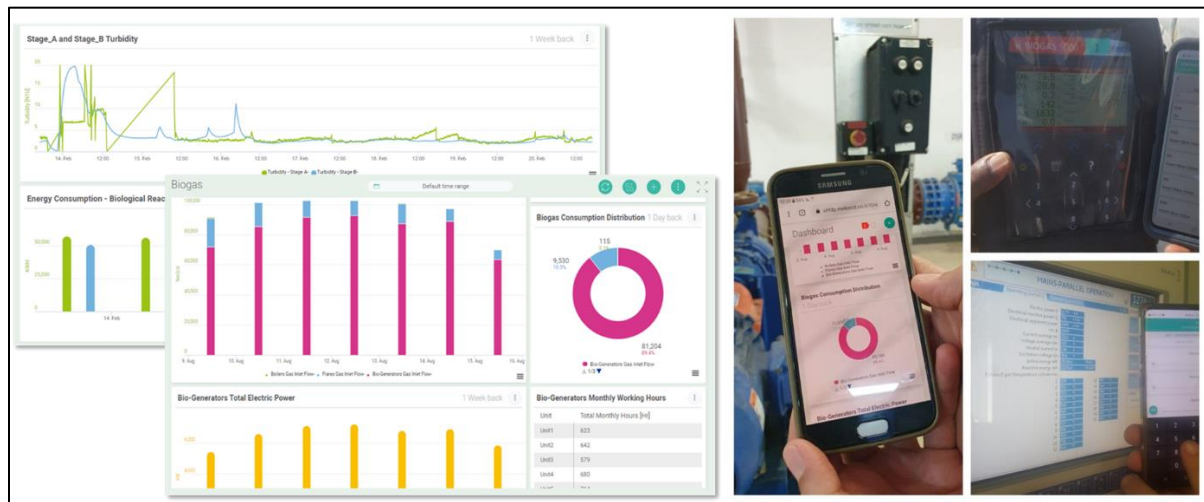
Stage_A and Stage_B Turbidity

1 Week back

Turbidity [NTU]

14. Feb 12:00 15. Feb 12:00 16. Feb 12:00 17. Feb 12:00 18. Feb 12:00 19. Feb 12:00 20. Feb 12:00

Turbidity - Stage A- Turbidity - Stage B-

Energy Consumption - Biological Reac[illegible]

50,000

25,000

kWh

14. Feb

Biogas

Default time range

100,000

80,000

60,000

40,000

20,000

0

9. Aug 10. Aug 11. Aug 12. Aug 13. Aug 14. Aug 15. Aug

Boilers Gas Inlet Flow- Flares Gas Inlet Flow- Bio-Generators Gas Inlet Flow-

Biogas Consumption Distribution

1 Day back

115

9,530

10.5%

81,204

89.4%

Bio-Generators Gas Inlet Flow

1/3

Bio-Generators Total Electric Power

1 Week back

Bio-Generators Monthly Working Hours

| Unit | Total Monthly Hours [H] |
|---|---|
| Unit1 | 623 |
| Unit2 | 642 |
| Unit3 | 579 |
| Unit4 | 680 |
| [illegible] | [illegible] |

SAMSUNG

Dashboard

Biogas Consumption Distribution

Bio-Generators Total Electric Power

BIOGAS

MAINS PARALLEL OPERATION